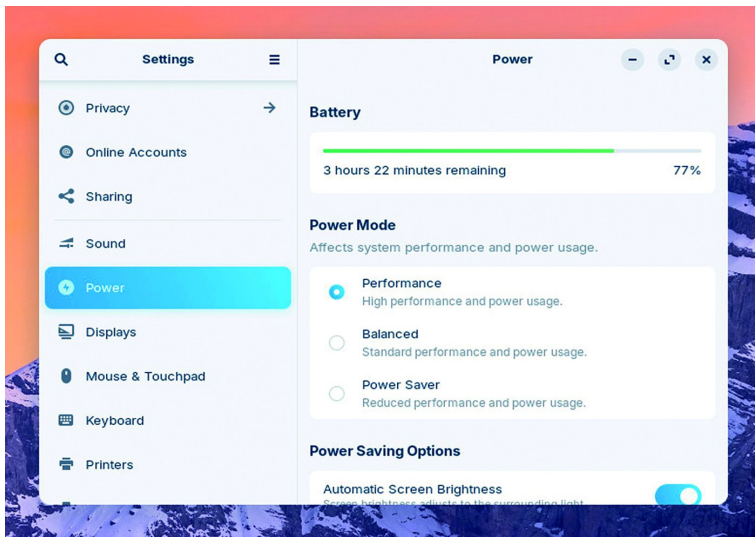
Settings

Privacy

Online Accounts

Sharing

Sound

Power

Displays

Mouse & Touchpad

Keyboard

Printers

Power

Battery

3 hours 22 minutes remaining

77%

Power Mode

Affects system performance and power usage.

Performance

High performance and power usage.

Balanced

Standard performance and power usage.

Power Saver

Reduced performance and power usage.

Power Saving Options

Automatic Screen Brightness

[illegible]